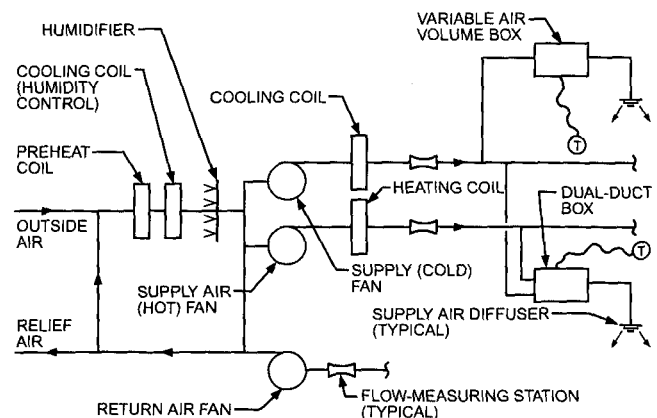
HUMIDIFIER

VARIABLE AIR VOLUME BOX

COOLING COIL (HUMIDITY CONTROL)

COOLING COIL

PREHEAT COIL

T

HEATING COIL

DUAL-DUCT BOX

OUTSIDE AIR

T

SUPPLY (COLD) FAN

SUPPLY AIR (HOT) FAN

SUPPLY AIR DIFFUSER (TYPICAL)

RELIEF AIR

RETURN AIR FAN

FLOW-MEASURING STATION (TYPICAL)